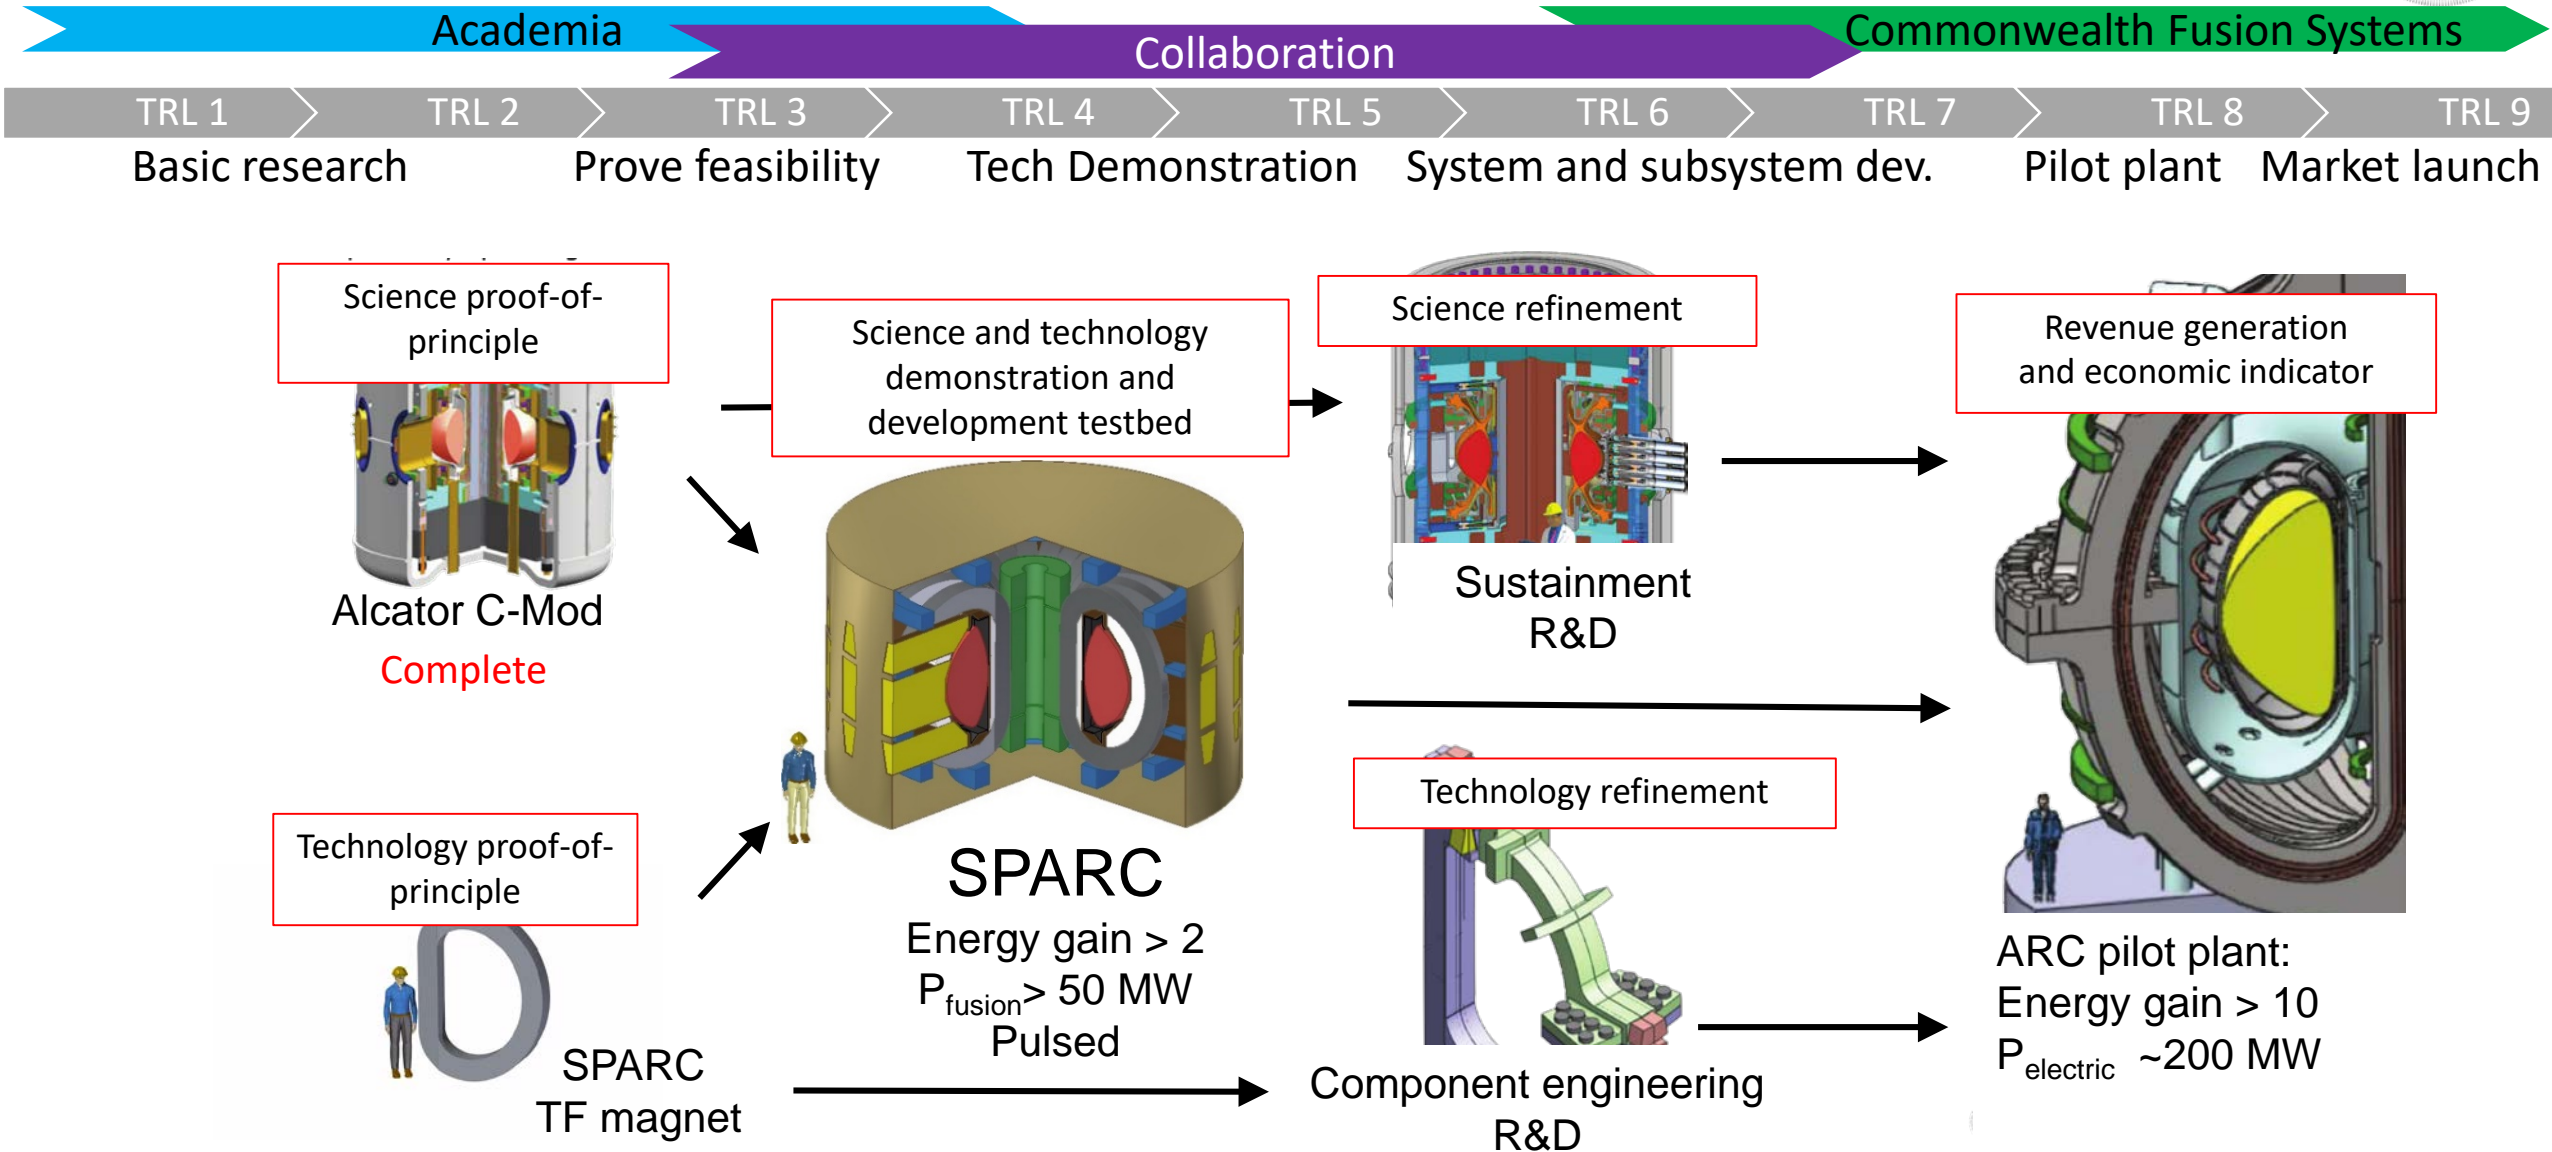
Academia
Collaboration
Commonwealth Fusion Systems

TRL 1 TRL 2 TRL 3 TRL 4 TRL 5 TRL 6 TRL 7 TRL 8 TRL 9

Basic research
Prove feasibility
Tech Demonstration
System and subsystem dev.
Pilot plant
Market launch

Science proof-of-principle

Alcator C-Mod
Complete

Science and technology demonstration and development testbed

Science refinement

Sustainment R&D

Revenue generation and economic indicator

SPARC
Energy gain > 2
$P_{fusion}$> 50 MW
Pulsed

Technology proof-of-principle

SPARC
TF magnet

Technology refinement

Component engineering R&D

ARC pilot plant:
Energy gain > 10
$P_{electric}$ ~200 MW